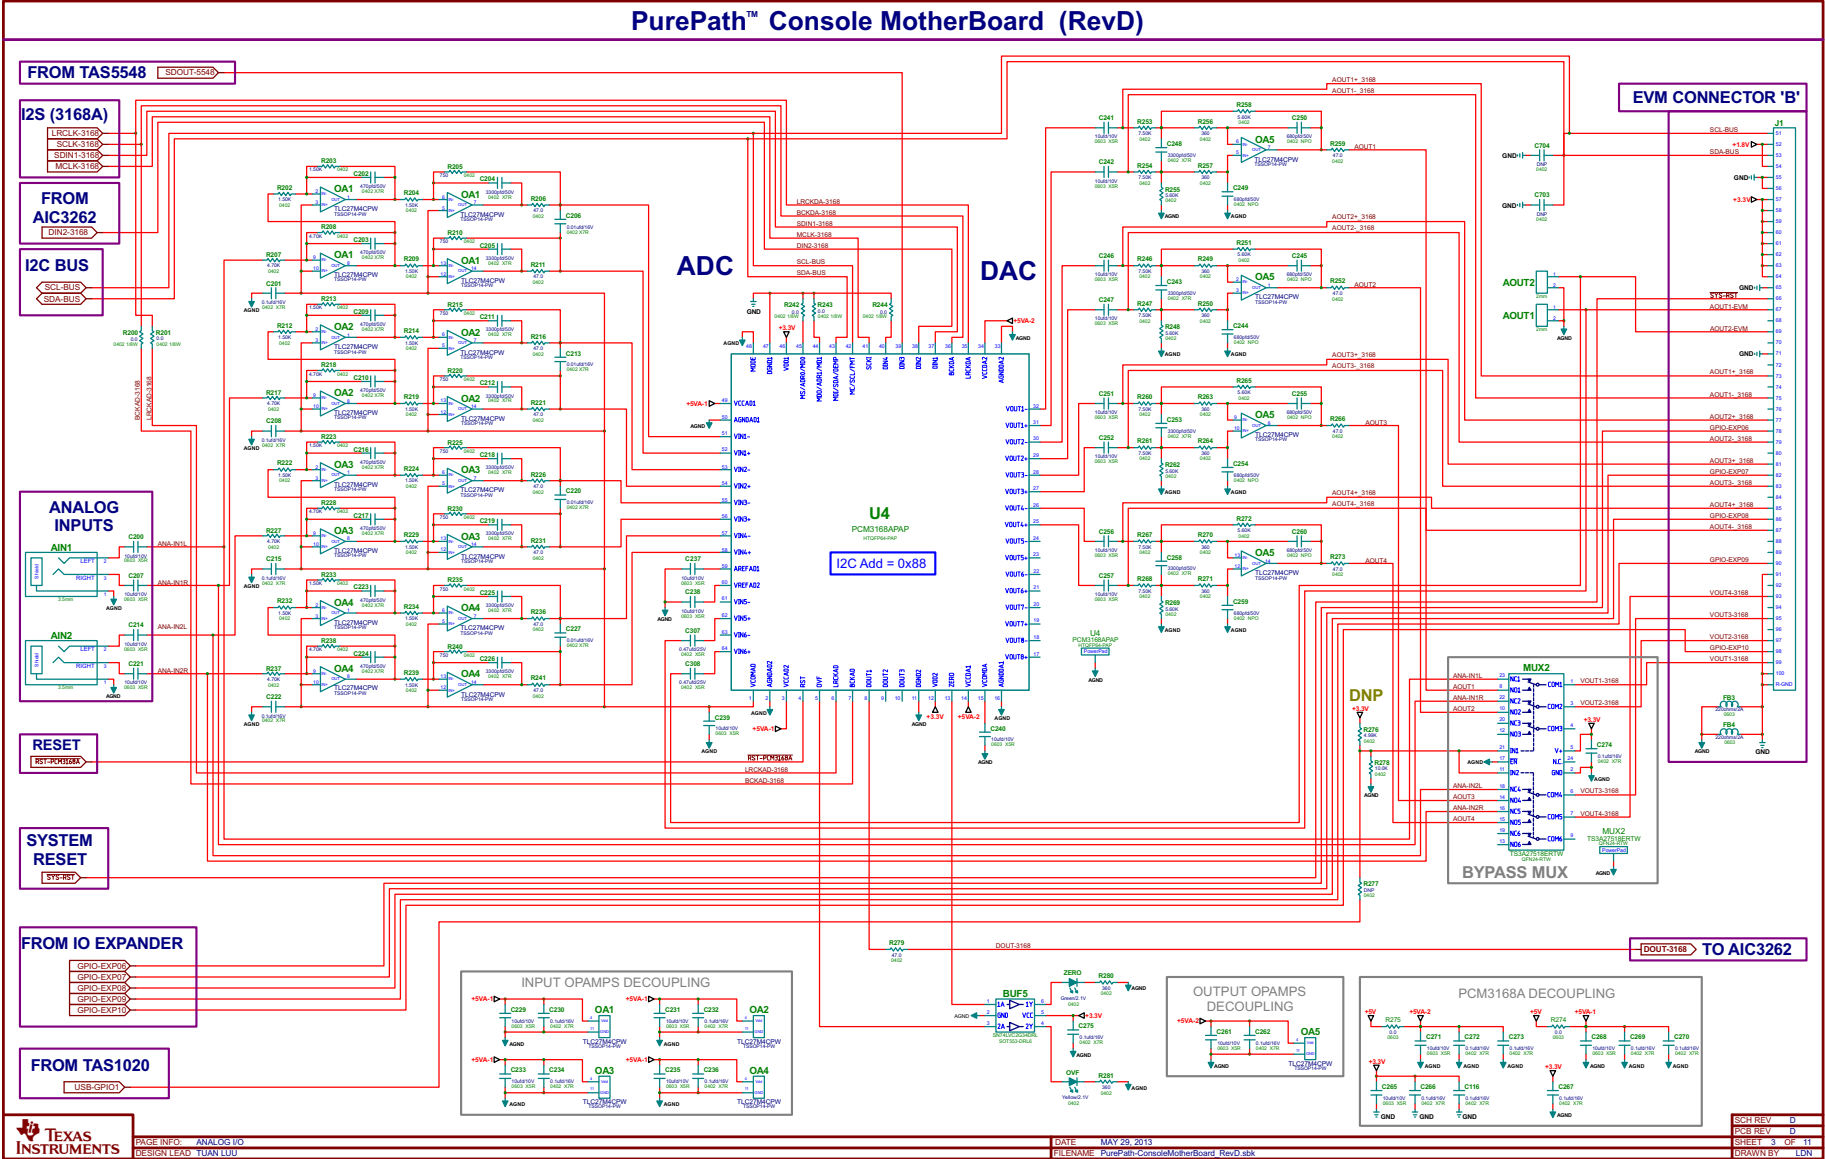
PurePath™ Console MotherBoard (RevD)

FROM TAS5548
SDOUT-5548

I2S (3168A)
LRCLK-3168
SCLK-3168
SDIN1-3168
MCLK-3168

FROM AIC3262
DIN2-3168

I2C BUS
SCL-BUS
SDA-BUS

ANALOG INPUTS
AIN1
AIN2

RESET
RST-PCM3168A

SYSTEM RESET
SYS-RST

FROM IO EXPANDER
GPIO-EXP06
GPIO-EXP07
GPIO-EXP08
GPIO-EXP09
GPIO-EXP10

FROM TAS1020
USB-GPIO1

ADC
DAC

U4
PCM3168APAP
I2C Add = 0x88

EVM CONNECTOR 'B'
J1

AOUT2
AOUT1

MUX2
BYPASS MUX
DNP

DOUT-3168
TO AIC3262

INPUT OPAMPS DECOUPLING
OUTPUT OPAMPS DECOUPLING
PCM3168A DECOUPLING

BUF5
ZERO
OVF

TEXAS INSTRUMENTS
PAGE INFO: ANALOG I/O
DESIGN LEAD TUAN LUU
DATE MAY 29, 2013
FILENAME PurePath-ConsoleMotherBoard_RevD.sbk
SCH REV D
PCB REV D
SHEET 3 OF 11
DRAWN BY LDN